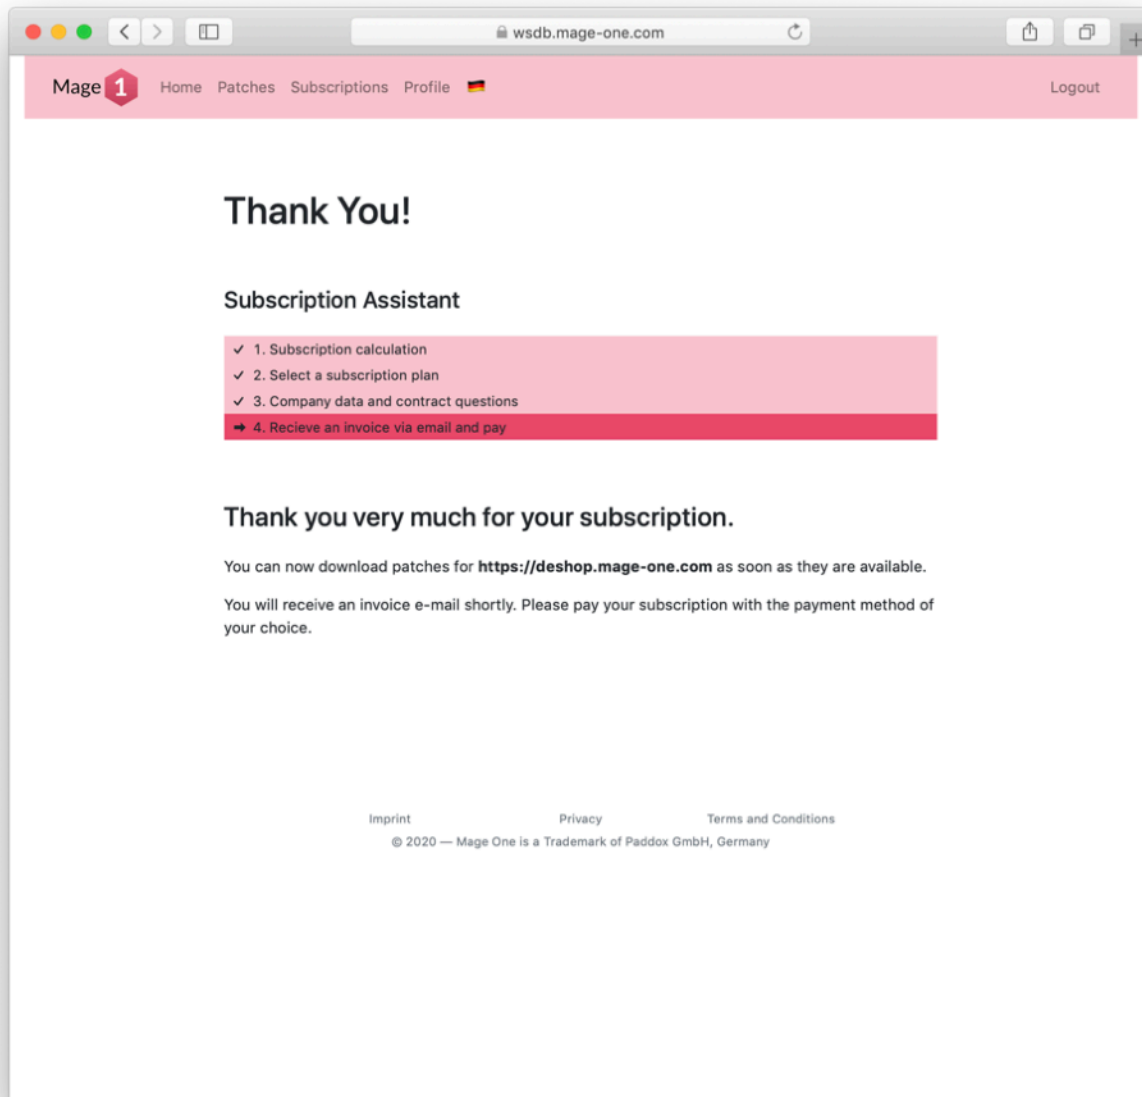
wsdb.mage-one.com

Mage 1 Home Patches Subscriptions Profile Logout

Thank You!

Subscription Assistant

✓ 1. Subscription calculation
✓ 2. Select a subscription plan
✓ 3. Company data and contract questions
➡ 4. Recieve an invoice via email and pay

Thank you very much for your subscription.

You can now download patches for **https://deshop.mage-one.com** as soon as they are available.

You will receive an invoice e-mail shortly. Please pay your subscription with the payment method of your choice.

Imprint Privacy Terms and Conditions

© 2020 — Mage One is a Trademark of Paddox GmbH, Germany